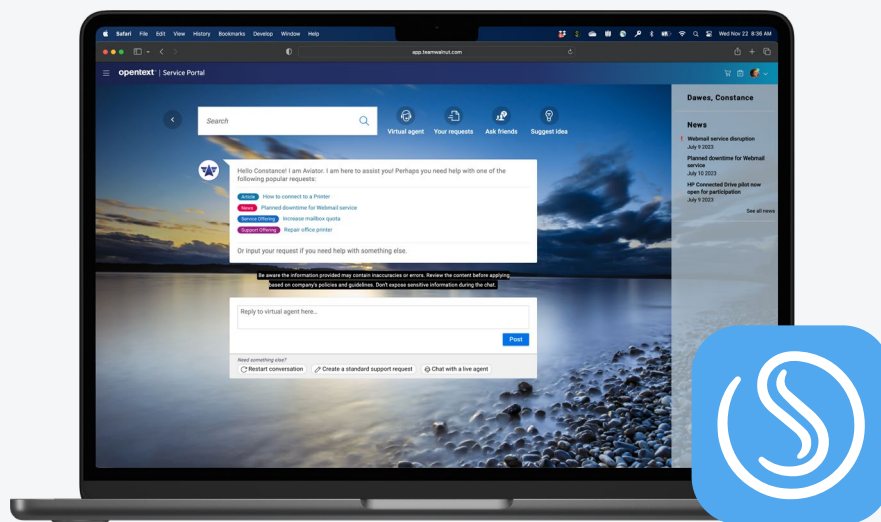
Safari File Edit View History Bookmarks Develop Window Help

Wed Nov 22 8:36 AM

app.teamwalnut.com

opentext | Service Portal

Search

Virtual agent

Your requests

Ask friends

Suggest idea

Dawes, Constance

News

Webmail service disruption
July 9 2023

Planned downtime for Webmail service
July 10 2023

HP Connected Drive pilot now open for participation
July 9 2023

See all news

Hello Constance! I am Aviator. I am here to assist you! Perhaps you need help with one of the following popular requests:

Article How to connect to a Printer

News Planned downtime for Webmail service

Service Offering Increase mailbox quota

Support Offering Repair office printer

Or input your request if you need help with something else.

Be aware the information provided may contain inaccuracies or errors. Review the content before applying based on company's policies and guidelines. Don't expose sensitive information during the chat.

Reply to virtual agent here...

Post

Need something else?

Restart conversation

Create a standard support request

Chat with a live agent